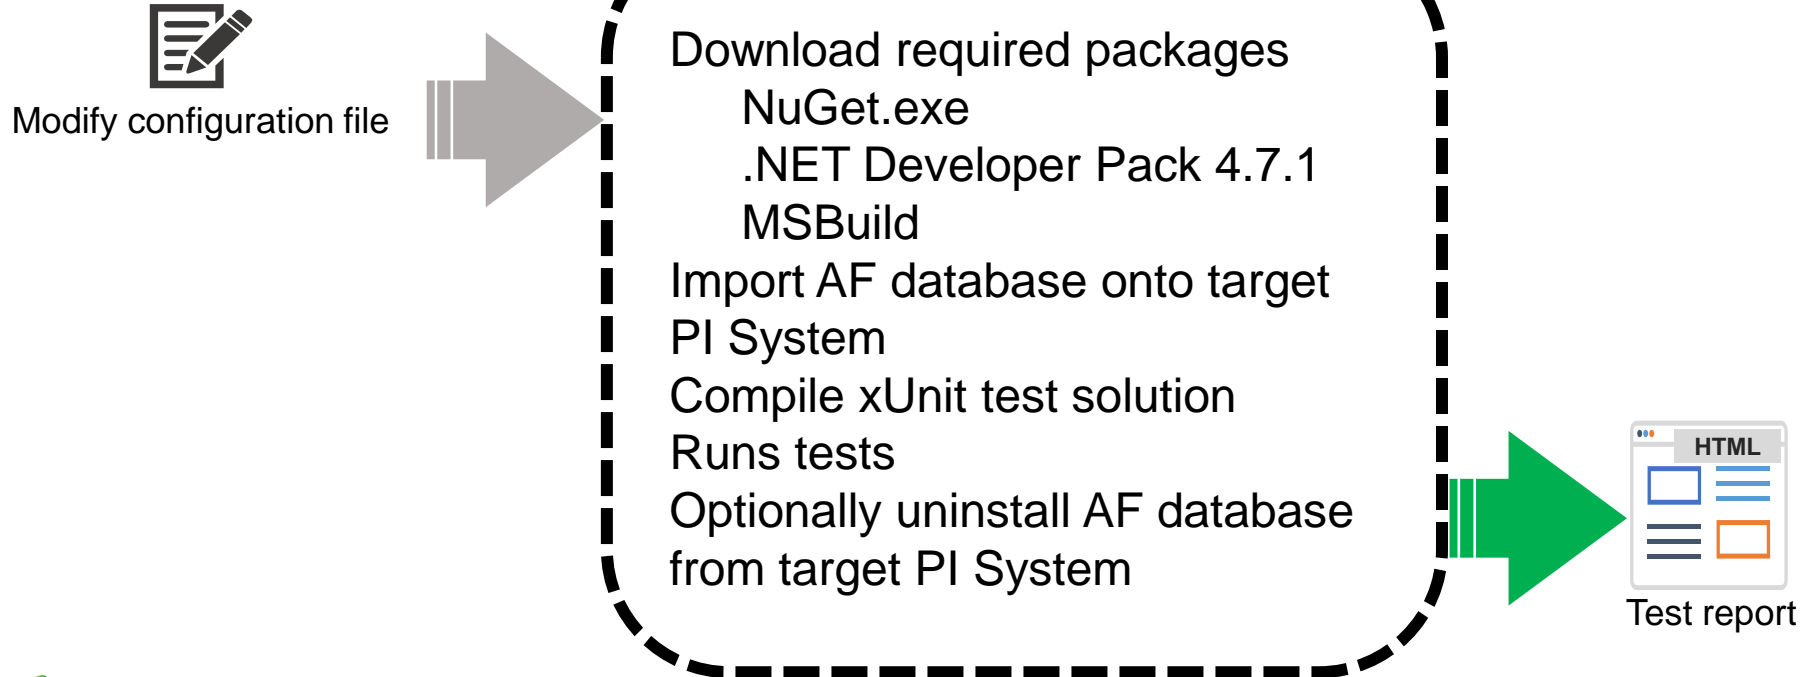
Modify configuration file

Download required packages
NuGet.exe
.NET Developer Pack 4.7.1
MSBuild
Import AF database onto target PI System
Compile xUnit test solution
Runs tests
Optionally uninstall AF database from target PI System

HTML
Test report